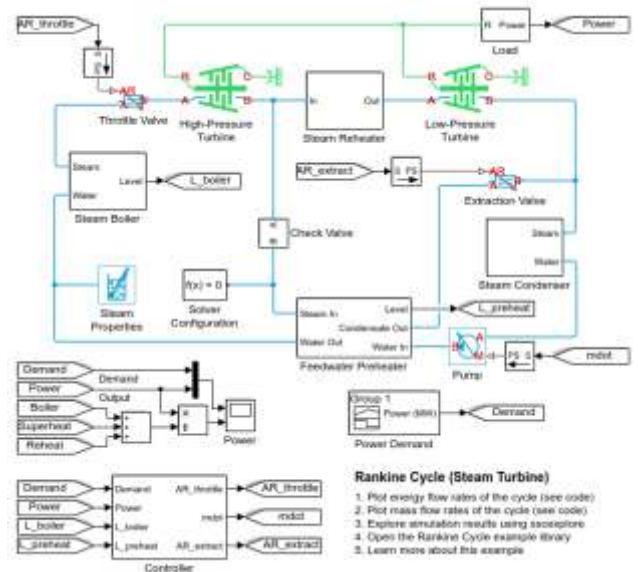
AR_throttle

Power

R Power

Load

AR
A B

Throttle Valve

R C
A B

High-Pressure Turbine

In Out

Steam Reheater

R C
A B

Low-Pressure Turbine

Steam
Water
Level

L_boiler

Steam Boiler

AR_extract

S PS

AR
A B

Extraction Valve

Check Valve

Steam
Water

Steam Condenser

Steam Properties

f(x) = 0

Solver Configuration

Steam In
Level
Condensate Out
Water Out
Water In

L_preheat

Feedwater Preheater

A
M

Pump

PS S

mdot

Demand
Power
Boiler
Superheat
Reheat

Demand
Output

Power

Group 1
Power (MW)

Demand

Power Demand

Rankine Cycle (Steam Turbine)

Demand
Power
L_boiler
L_preheat

Demand
Power
L_boiler
L_preheat
AR_throttle
mdot
AR_extract

AR_throttle
mdot
AR_extract

Controller

1. Plot energy flow rates of the cycle (see code)
2. Plot mass flow rates of the cycle (see code)
3. Explore simulation results using sscexplore
4. Open the Rankine Cycle example library
5. Learn more about this example